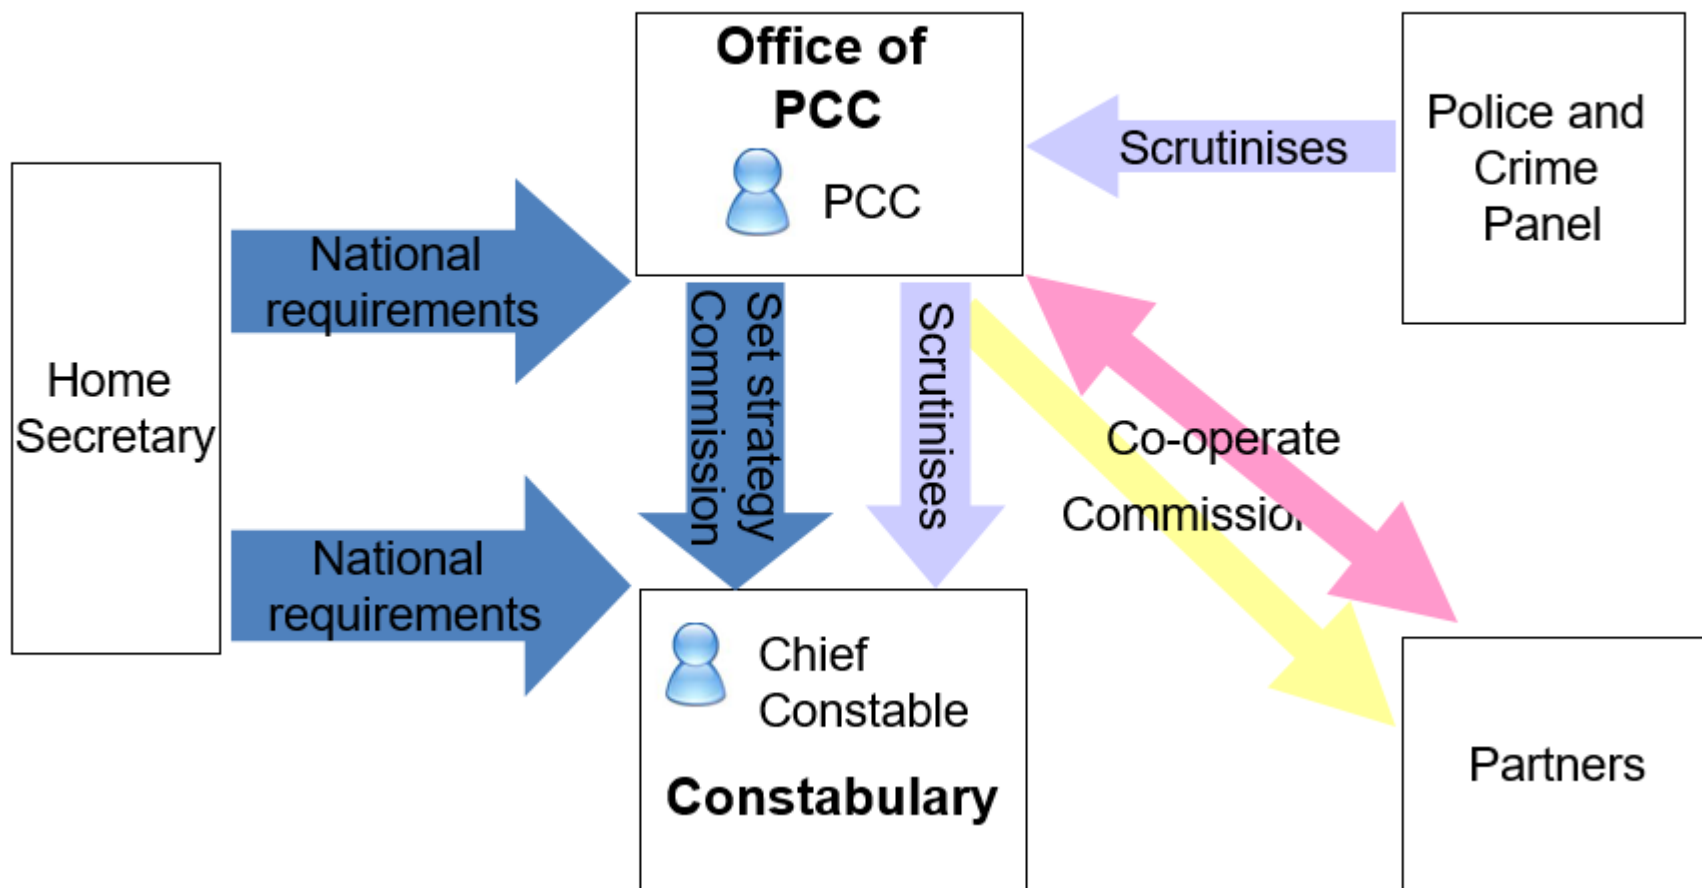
Office of PCC

PCC

Scrutinises

Police and Crime Panel

Home Secretary

National requirements

Set strategy

Commission

Scrutinises

Co-operate

Commissio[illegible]

National requirements

Chief Constable

Constabulary

Partners